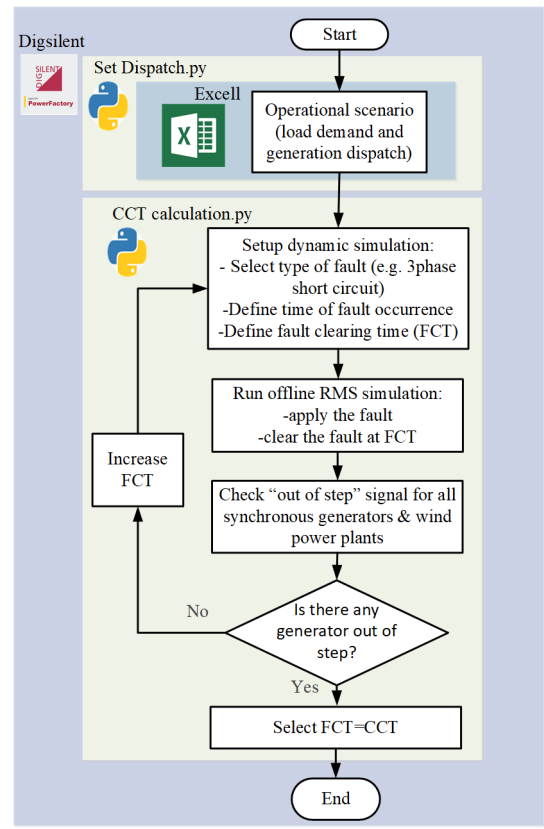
Digsilent

SILENT
DIGI
PowerFactory

Start

Set Dispatch.py

Excell

Operational scenario (load demand and generation dispatch)

CCT calculation.py

Setup dynamic simulation:
- Select type of fault (e.g. 3phase short circuit)
-Define time of fault occurrence
-Define fault clearing time (FCT)

Run offline RMS simulation:
-apply the fault
-clear the fault at FCT

Increase FCT

Check "out of step" signal for all synchronous generators & wind power plants

No

Is there any generator out of step?

Yes

Select FCT=CCT

End